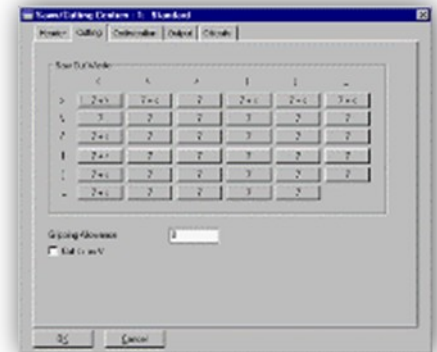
Saws/Cutting Centers - 1 : Standard

Header | Cutting | Optimization | Output | Objects

Saw Cut Mode

|  | < | \ | / | \| | : | _ |
|---|---|---|---|---|---|---|
| > | 2+c | 2+c | 2 | 2+c | 2+c | 2+c |
| \ | 2 | 2 | 2 | 2 | 2 | 2 |
| / | 2+c | 2 | 2 | 2 | 2 | 2 |
| \| | 2+c | 2 | 2 | 2 | 2 | 2 |
| : | 2+c | 2 | 2 | 2 | 2 | 2 |
| _ | 2+c | 2 | 2 | 2 | 2 |  |

Gripping Allowance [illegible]

Cut to V

OK | Cancel